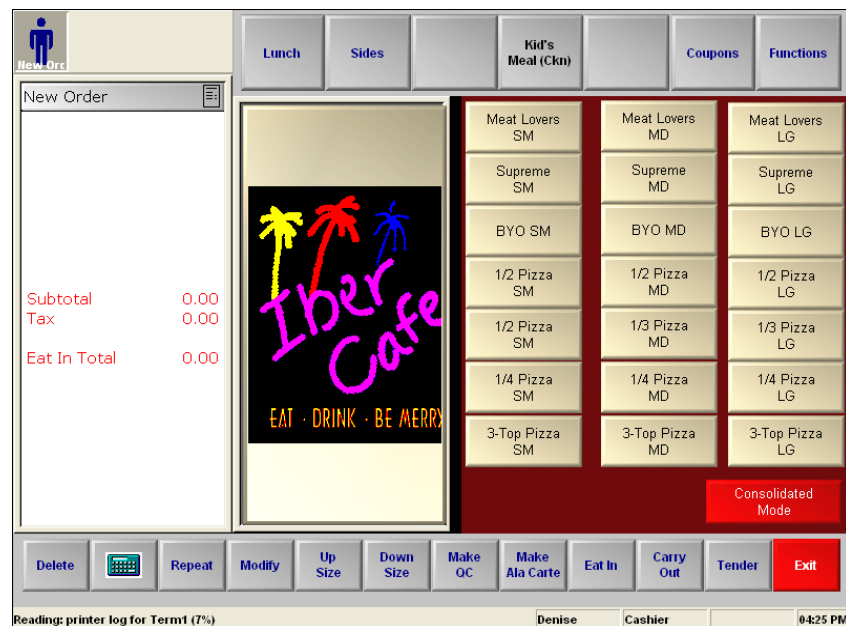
New Orc

Lunch

Sides

Kid's Meal (Ckn)

Coupons

Functions

New Order

Subtotal 0.00
Tax 0.00

Eat In Total 0.00

Iber Cafe

EAT · DRINK · BE MERRY

Meat Lovers SM

Meat Lovers MD

Meat Lovers LG

Supreme SM

Supreme MD

Supreme LG

BYO SM

BYO MD

BYO LG

1/2 Pizza SM

1/2 Pizza MD

1/2 Pizza LG

1/2 Pizza SM

1/3 Pizza MD

1/3 Pizza LG

1/4 Pizza SM

1/4 Pizza MD

1/4 Pizza LG

3-Top Pizza SM

3-Top Pizza MD

3-Top Pizza LG

Consolidated Mode

Delete

Repeat

Modify

Up Size

Down Size

Make QC

Make Ala Carte

Eat In

Carry Out

Tender

Exit

Reading: printer log for Term1 (7%)

Denise

Cashier

04:25 PM